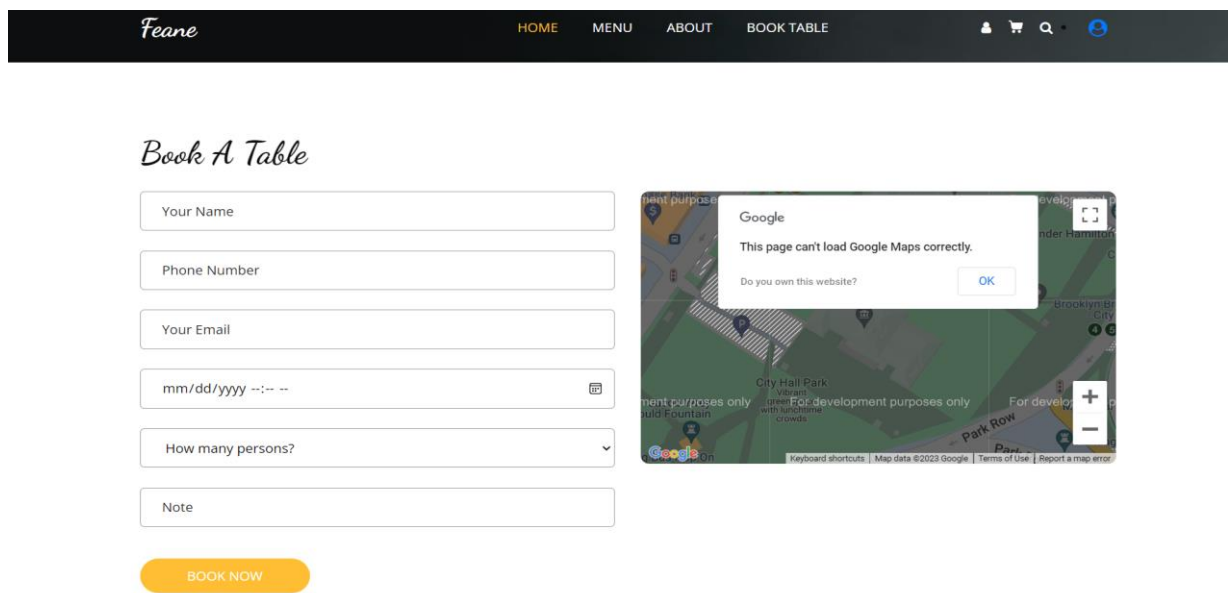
Feane

HOME MENU ABOUT BOOK TABLE

Book A Table

Your Name

Phone Number

Your Email

mm/dd/yyyy --:-- --

How many persons?

Note

BOOK NOW

Google

This page can't load Google Maps correctly.

Do you own this website?

OK

For development purposes only

For development purposes only

City Hall Park

Vibrant green space with lunchtime crowds

Park Row

Brooklyn Br

nder Hamilton

uld Fountain

+

−

Google

Keyboard shortcuts | Map data ©2023 Google | Terms of Use | Report a map error